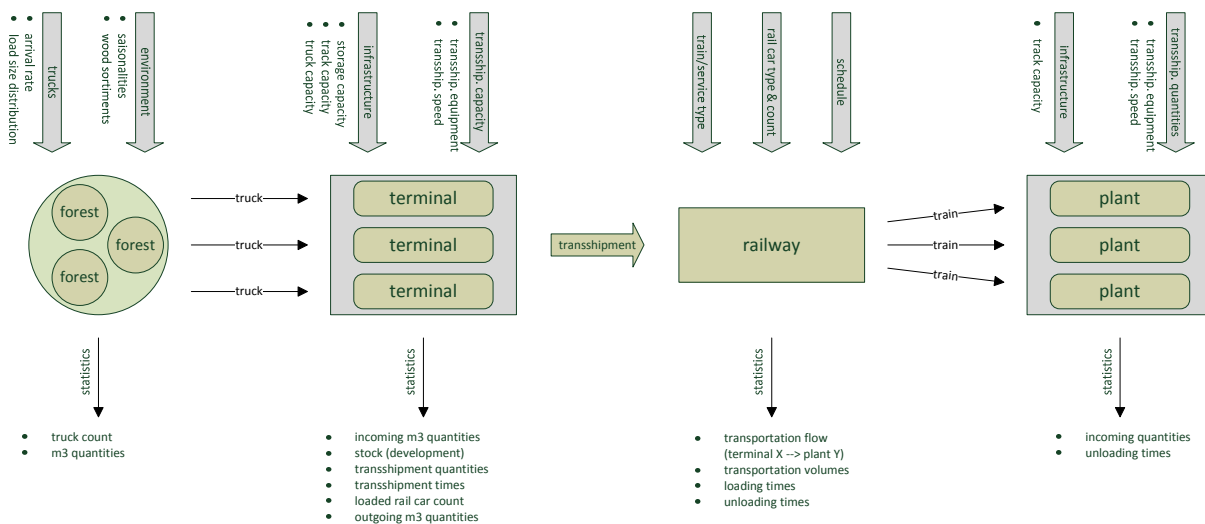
• arrival rate
• load size distribution

trucks

• saisonalities
• wood sortiments

environment

• storage capacity
• track capacity
• truck capacity

infrastructure

• transship. equipment
• transship. speed

transship. capacity

train/service type

rail car type & count

schedule

• track capacity

infrastructure

• transship. equipment
• transship. speed

transship. quantities

forest

forest

forest

truck

truck

truck

terminal

terminal

terminal

transshipment

railway

train

train

train

plant

plant

plant

statistics

statistics

statistics

statistics

• truck count
• m3 quantities

• incoming m3 quantities
• stock (development)
• transshipment quantities
• transshipment times
• loaded rail car count
• outgoing m3 quantities

• transportation flow (terminal X --> plant Y)
• transportation volumes
• loading times
• unloading times

• incoming quantities
• unloading times